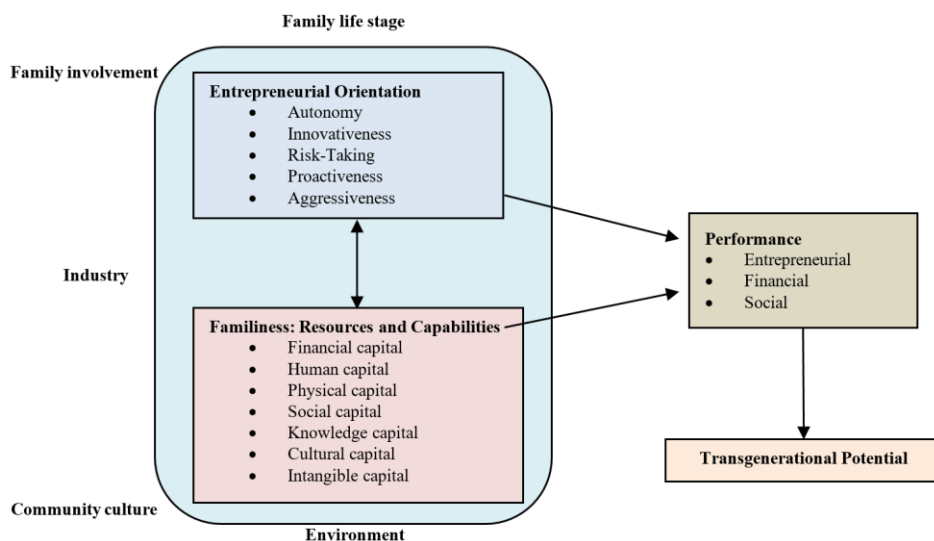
Family life stage

Family involvement

Entrepreneurial Orientation
- Autonomy
- Innovativeness
- Risk-Taking
- Proactiveness
- Aggressiveness

Industry

Familiness: Resources and Capabilities
- Financial capital
- Human capital
- Physical capital
- Social capital
- Knowledge capital
- Cultural capital
- Intangible capital

Community culture

Environment

Performance
- Entrepreneurial
- Financial
- Social

Transgenerational Potential